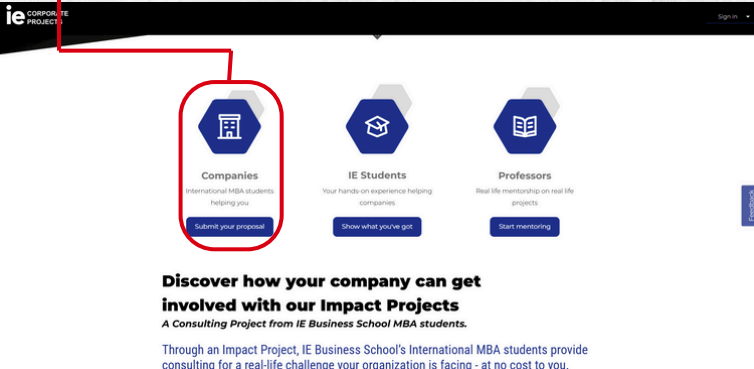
ie CORPORATE PROJECTS

Sign in

Companies
International MBA students helping you
Submit your proposal

IE Students
Your hands-on experience helping companies
Show what you've got

Professors
Real life mentorship on real life projects
Start mentoring

Feedback

Discover how your company can get involved with our Impact Projects
A Consulting Project from IE Business School MBA students.

Through an Impact Project, IE Business School's International MBA students provide consulting for a real-life challenge your organization is facing - at no cost to you.